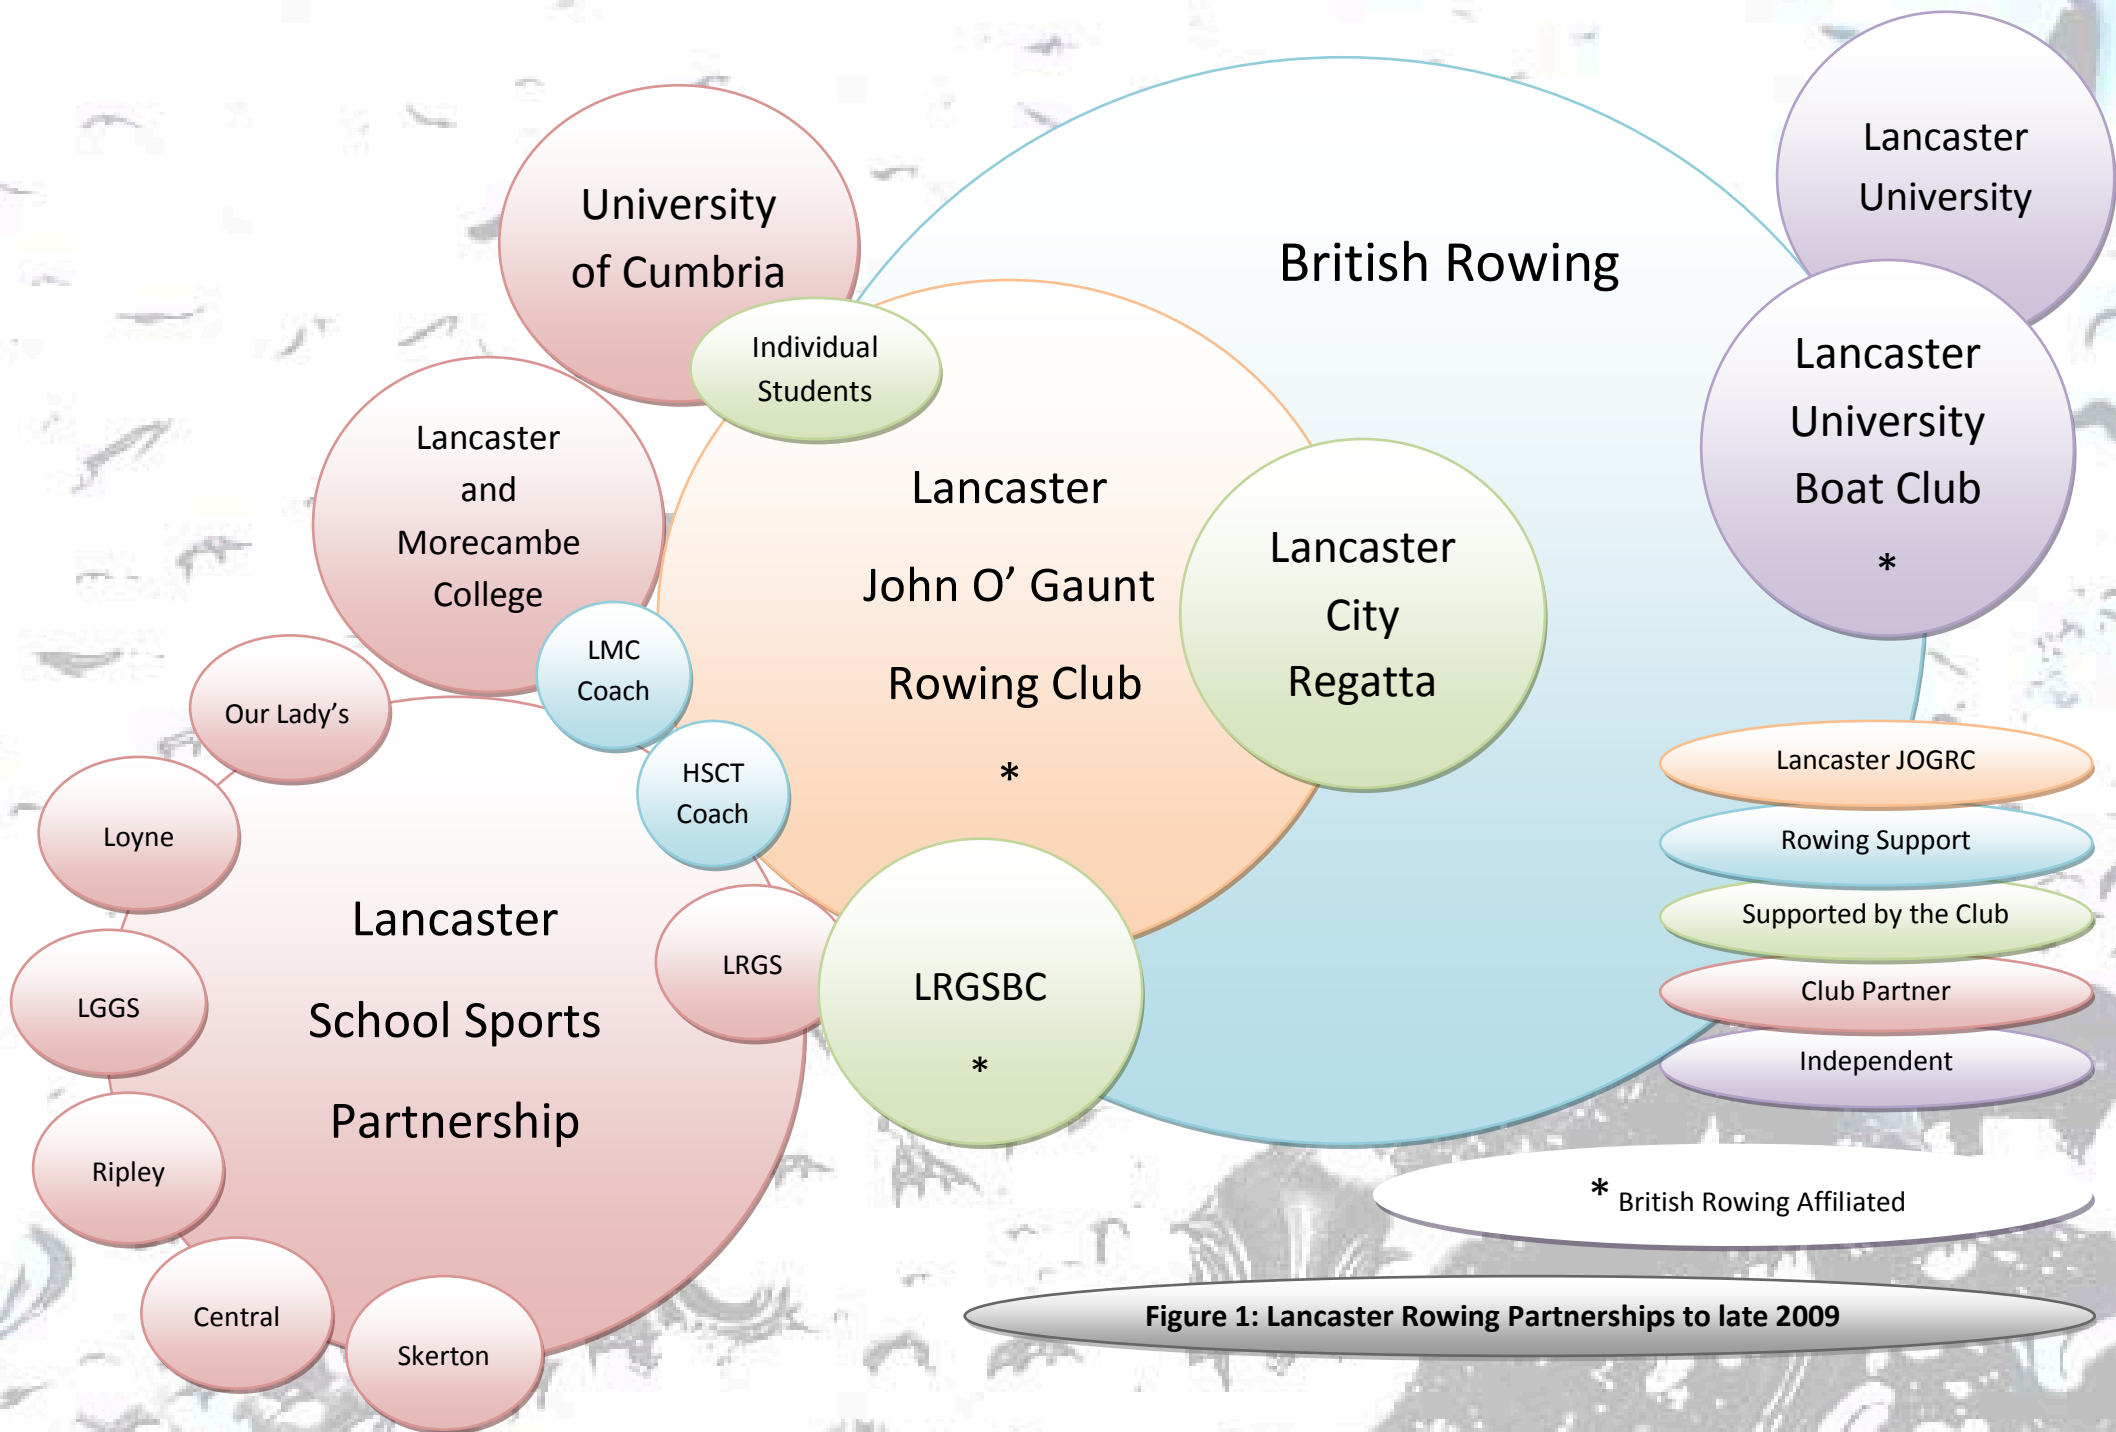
University of Cumbria

Individual Students

British Rowing

Lancaster University

Lancaster University Boat Club *

Lancaster and Morecambe College

LMC Coach

Lancaster John O' Gaunt Rowing Club *

Lancaster City Regatta

Our Lady's

HSCT Coach

Loyne

Lancaster School Sports Partnership

LRGS

LRGSBC *

LGGS

Ripley

Central

Skerton

Lancaster JOGRC

Rowing Support

Supported by the Club

Club Partner

Independent

* British Rowing Affiliated

Figure 1: Lancaster Rowing Partnerships to late 2009